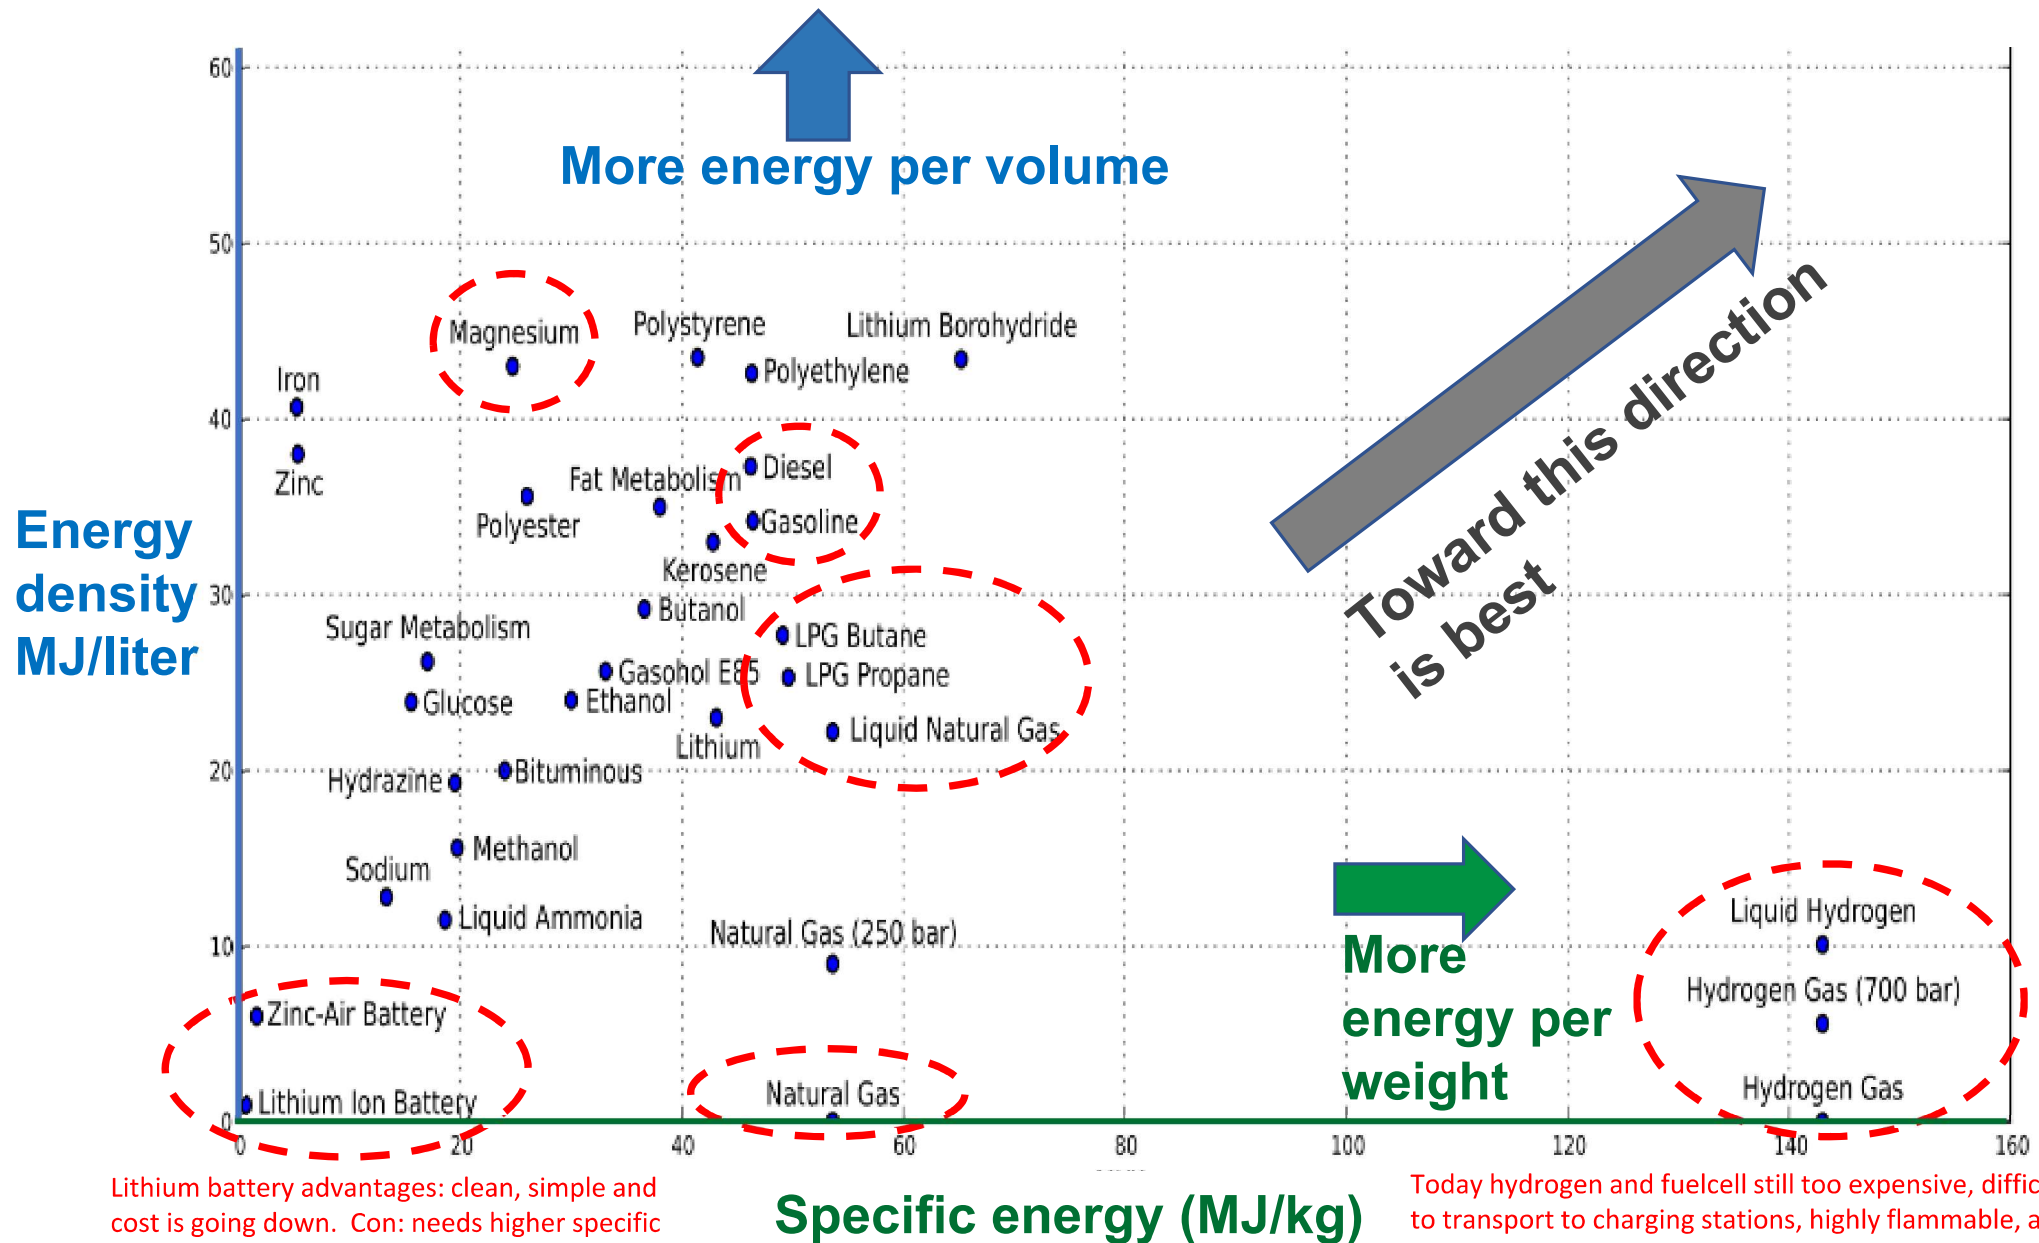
More energy per volume

Toward this direction is best

Energy density MJ/liter

60
50
40
30
20
10
0

Magnesium
Polystyrene
Lithium Borohydride
Iron
Polyethylene
Zinc
Diesel
Fat Metabolism
Polyester
Gasoline
Kerosene
Butanol
Sugar Metabolism
LPG Butane
Gasohol E85
LPG Propane
Glucose
Ethanol
Liquid Natural Gas
Lithium
Hydrazine
Bituminous
Methanol
Sodium
Liquid Ammonia
Natural Gas (250 bar)
Zinc-Air Battery
Lithium Ion Battery
Natural Gas
Liquid Hydrogen
Hydrogen Gas (700 bar)
Hydrogen Gas

More energy per weight

0
20
40
60
80
100
120
140
160

Lithium battery advantages: clean, simple and cost is going down. Con: needs higher specific

Specific energy (MJ/kg)

Today hydrogen and fuelcell still too expensive, diffic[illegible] to transport to charging stations, highly flammable, a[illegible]